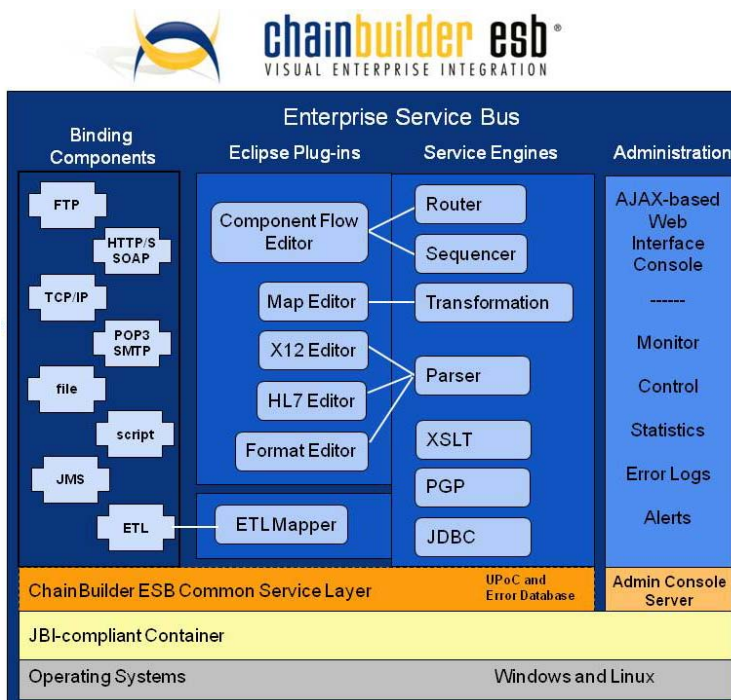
chainbuilder esb®
VISUAL ENTERPRISE INTEGRATION

Enterprise Service Bus

Binding Components

FTP
HTTP/S SOAP
TCP/IP
POP3 SMTP
file
script
JMS
ETL

Eclipse Plug-ins

Component Flow Editor
Map Editor
X12 Editor
HL7 Editor
Format Editor
ETL Mapper

Service Engines

Router
Sequencer
Transformation
Parser
XSLT
PGP
JDBC

Administration

AJAX-based Web Interface Console
------
Monitor
Control
Statistics
Error Logs
Alerts

ChainBuilder ESB Common Service Layer
UPoC and Error Database
Admin Console Server

JBI-compliant Container

Operating Systems
Windows and Linux